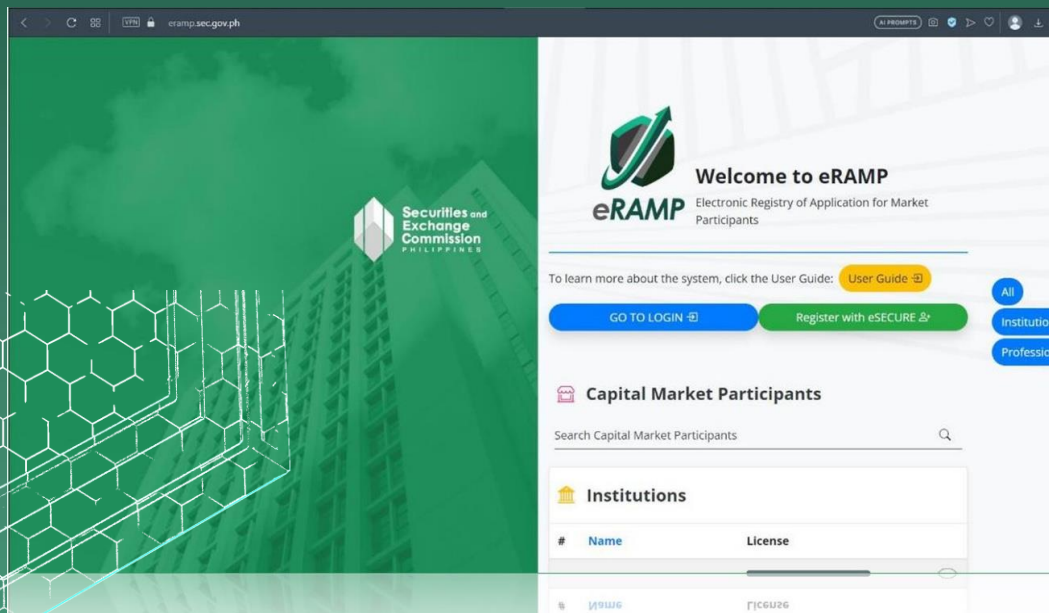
VPN eramp.sec.gov.ph

AI PROMPTS

Securities and Exchange Commission PHILIPPINES

eRAMP

Welcome to eRAMP

Electronic Registry of Application for Market Participants

To learn more about the system, click the User Guide: User Guide

GO TO LOGIN

Register with eSECURE

All

Institutio

Professio

Capital Market Participants

Search Capital Market Participants

Institutions

| # | Name | License |
|---|---|---|